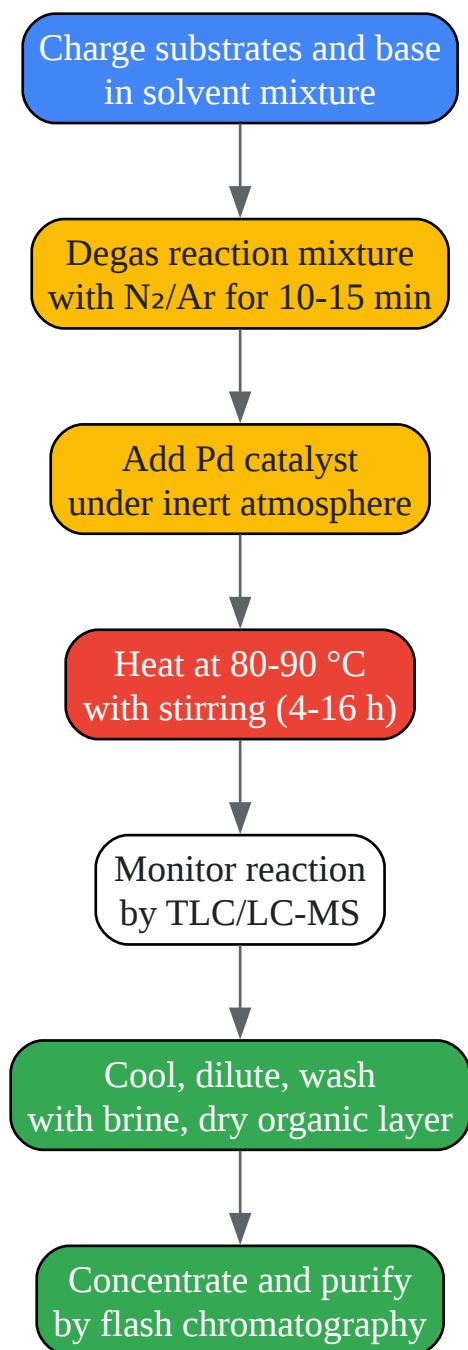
Charge substrates and base in solvent mixture

Degas reaction mixture with N₂/Ar for 10-15 min

Add Pd catalyst under inert atmosphere

Heat at 80-90 °C with stirring (4-16 h)

Monitor reaction by TLC/LC-MS

Cool, dilute, wash with brine, dry organic layer

Concentrate and purify by flash chromatography